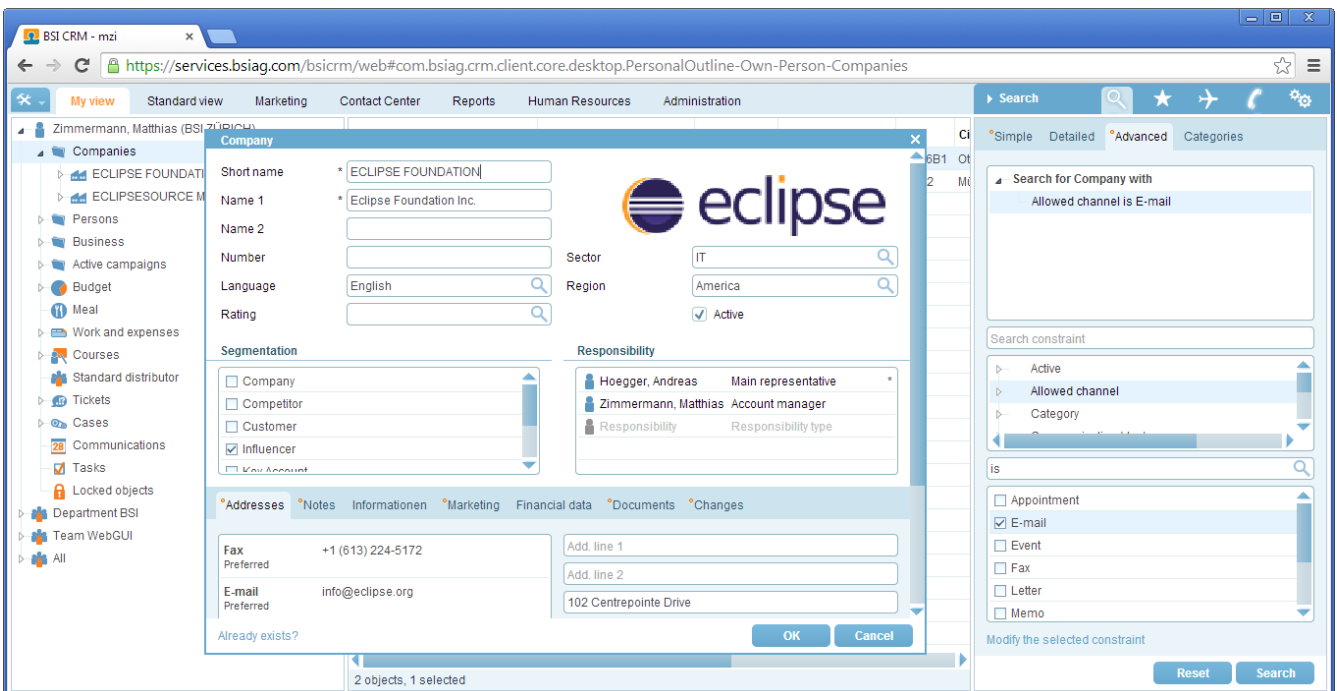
BSI CRM - mzi

https://services.bsiag.com/bsicrm/web#com.bsiag.crm.client.core.desktop.PersonalOutline-Own-Person-Companies

My view | Standard view | Marketing | Contact Center | Reports | Human Resources | Administration

Zimmermann, Matthias (BSI ZÜRICH)
Companies
ECLIPSE FOUNDATI
ECLIPSESOURCE M
Persons
Business
Active campaigns
Budget
Meal
Work and expenses
Courses
Standard distributor
Tickets
Cases
Communications
Tasks
Locked objects
Department BSI
Team WebGUI
All

Ci
6B1 Ot
2 Mi

Company

Short name * ECLIPSE FOUNDATION
Name 1 * Eclipse Foundation Inc.
Name 2
Number
Language English
Rating
Sector IT
Region America
Active

eclipse

Segmentation
Company
Competitor
Customer
Influencer
Key Account

Responsibility
Hoegger, Andreas Main representative *
Zimmermann, Matthias Account manager
Responsibility Responsibility type

Addresses | Notes | Informationen | Marketing | Financial data | Documents | Changes

Fax +1 (613) 224-5172
Preferred
E-mail info@eclipse.org
Preferred

Add. line 1
Add. line 2
102 Centrepointe Drive

Already exists?
OK
Cancel

2 objects, 1 selected

Search

Simple | Detailed | Advanced | Categories

Search for Company with
Allowed channel is E-mail

Search constraint
Active
Allowed channel
Category

is

Appointment
E-mail
Event
Fax
Letter
Memo

Modify the selected constraint

Reset
Search